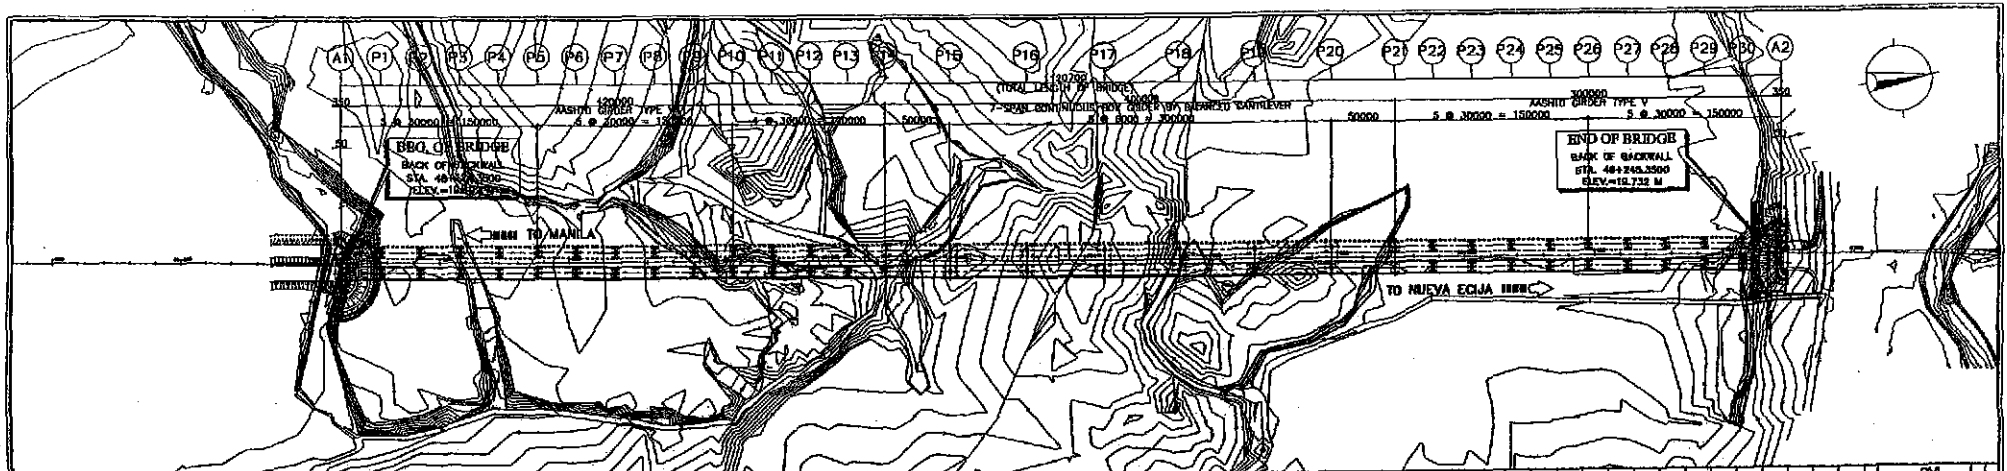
A1 P1 P2 P3 P4 P5 P6 P7 P8 P9 P10 P11 P12 P13 P14 P15 P16 P17 P18 P19 P20 P21 P22 P23 P24 P25 P26 P27 P28 P29 P30 A2

1130700
(TOTAL LENGTH OF BRIDGE)
350
120000
AASHTO GIRDER TYPE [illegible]
5 @ 30000 = 150000
5 @ 30000 = 150000
4 @ 30000 = 120000
50000
7-SPAN CONTINUOUS BOX GIRDER (BY BALANCED CANTILEVER
5 @ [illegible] = 300000
50000
300000
AASHTO GIRDER TYPE V
5 @ 30000 = 150000
5 @ 30000 = 150000
350

BEG. OF BRIDGE
BACK OF BACKWALL
STA. 46+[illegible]
ELEV.=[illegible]

END OF BRIDGE
BACK OF BACKWALL
STA. 48+245.3500
ELEV.=19.732 M

TO MANILA
TO NUEVA ECIJA